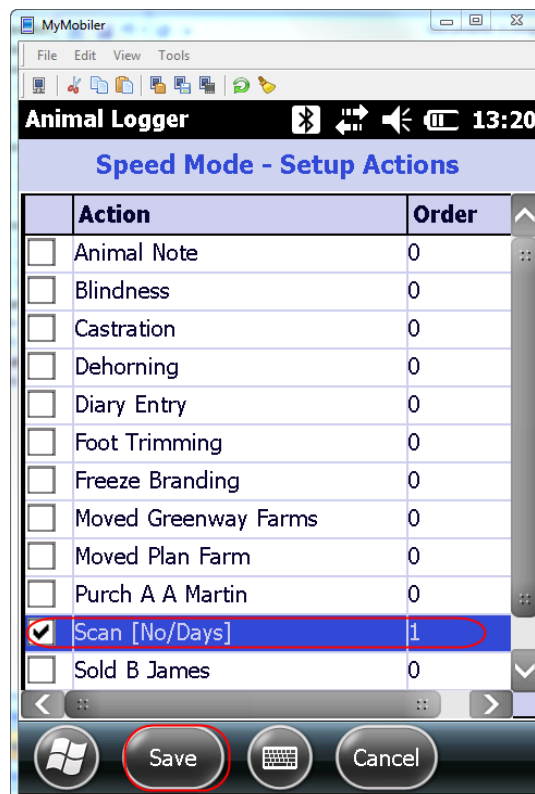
MyMobiler

File Edit View Tools

Animal Logger 13:20

Speed Mode - Setup Actions

| | Action | Order |
|---|---|---|
| | Animal Note | 0 |
| | Blindness | 0 |
| | Castration | 0 |
| | Dehorning | 0 |
| | Diary Entry | 0 |
| | Foot Trimming | 0 |
| | Freeze Branding | 0 |
| | Moved Greenway Farms | 0 |
| | Moved Plan Farm | 0 |
| | Purch A A Martin | 0 |
| ✔ | Scan [No/Days] | 1 |
| | Sold B James | 0 |

Save Cancel